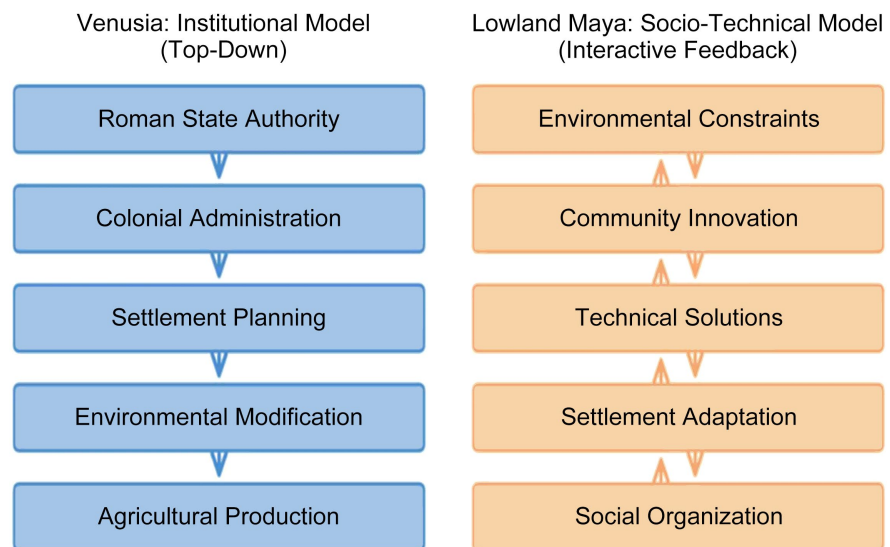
Venusia: Institutional Model
(Top-Down)

Roman State Authority

Colonial Administration

Settlement Planning

Environmental Modification

Agricultural Production

Lowland Maya: Socio-Technical Model
(Interactive Feedback)

Environmental Constraints

Community Innovation

Technical Solutions

Settlement Adaptation

Social Organization